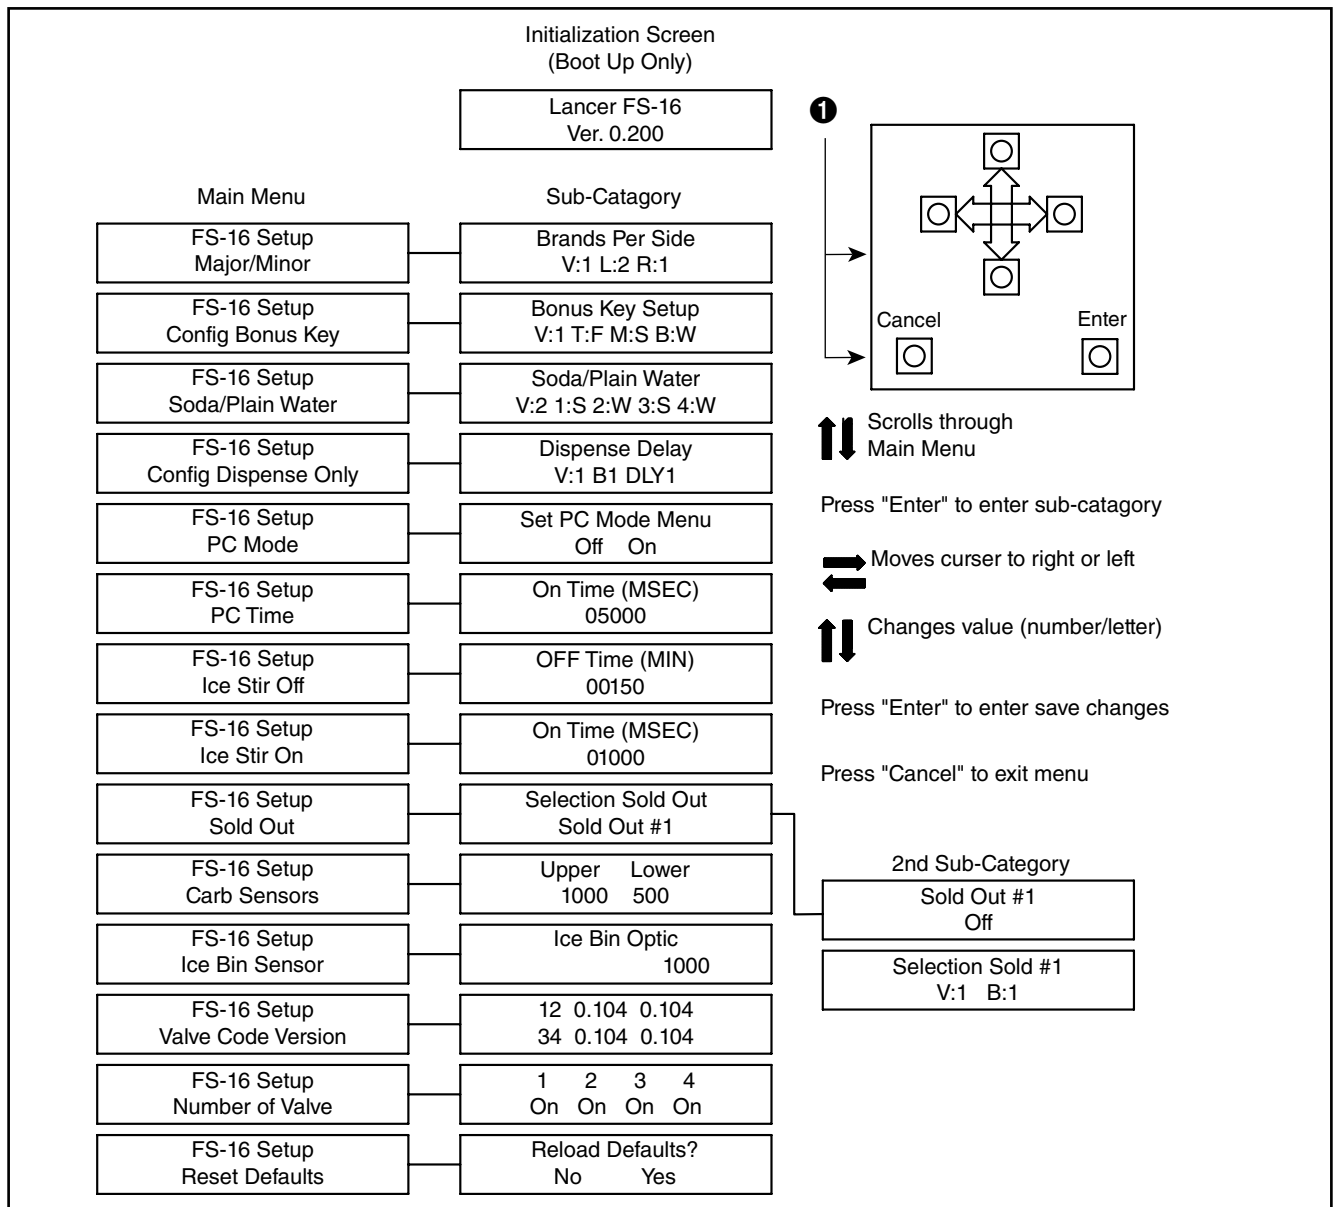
Initialization Screen
(Boot Up Only)

Lancer FS-16
Ver. 0.200

❶

Main Menu

Sub-Catagory

FS-16 Setup
Major/Minor

Brands Per Side
V:1 L:2 R:1

FS-16 Setup
Config Bonus Key

Bonus Key Setup
V:1 T:F M:S B:W

FS-16 Setup
Soda/Plain Water

Soda/Plain Water
V:2 1:S 2:W 3:S 4:W

FS-16 Setup
Config Dispense Only

Dispense Delay
V:1 B1 DLY1

FS-16 Setup
PC Mode

Set PC Mode Menu
Off On

FS-16 Setup
PC Time

On Time (MSEC)
05000

FS-16 Setup
Ice Stir Off

OFF Time (MIN)
00150

FS-16 Setup
Ice Stir On

On Time (MSEC)
01000

FS-16 Setup
Sold Out

Selection Sold Out
Sold Out #1

FS-16 Setup
Carb Sensors

Upper Lower
1000 500

FS-16 Setup
Ice Bin Sensor

Ice Bin Optic
1000

FS-16 Setup
Valve Code Version

12 0.104 0.104
34 0.104 0.104

FS-16 Setup
Number of Valve

1 2 3 4
On On On On

FS-16 Setup
Reset Defaults

Reload Defaults?
No Yes

Cancel

Enter

Scrolls through
Main Menu

Press "Enter" to enter sub-catagory

Moves curser to right or left

Changes value (number/letter)

Press "Enter" to enter save changes

Press "Cancel" to exit menu

2nd Sub-Category

Sold Out #1
Off

Selection Sold #1
V:1 B:1